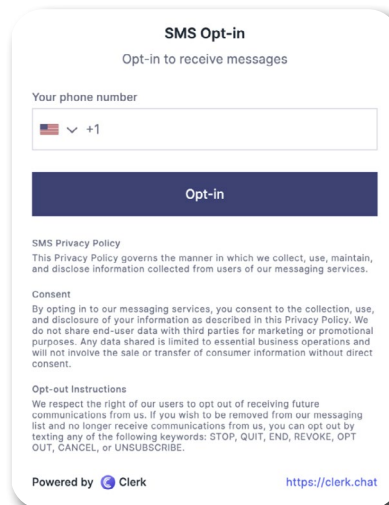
SMS Opt-in

Opt-in to receive messages

Your phone number

+1

Opt-in

SMS Privacy Policy

This Privacy Policy governs the manner in which we collect, use, maintain, and disclose information collected from users of our messaging services.

Consent

By opting in to our messaging services, you consent to the collection, use, and disclosure of your information as described in this Privacy Policy. We do not share end-user data with third parties for marketing or promotional purposes. Any data shared is limited to essential business operations and will not involve the sale or transfer of consumer information without direct consent.

Opt-out Instructions

We respect the right of our users to opt out of receiving future communications from us. If you wish to be removed from our messaging list and no longer receive communications from us, you can opt out by texting any of the following keywords: STOP, QUIT, END, REVOKE, OPT OUT, CANCEL, or UNSUBSCRIBE.

Powered by Clerk

https://clerk.chat